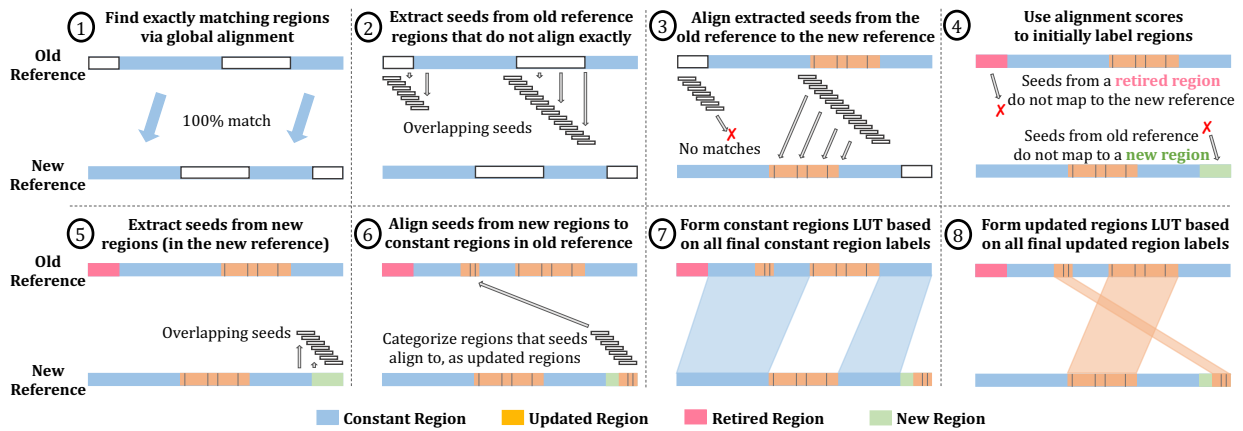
Old Reference

New Reference

1 Find exactly matching regions via global alignment

100% match

2 Extract seeds from old reference regions that do not align exactly

Overlapping seeds

3 Align extracted seeds from the old reference to the new reference

No matches

4 Use alignment scores to initially label regions

Seeds from a retired region do not map to the new reference

Seeds from old reference do not map to a new region

Old Reference

New Reference

5 Extract seeds from new regions (in the new reference)

Overlapping seeds

6 Align seeds from new regions to constant regions in old reference

Categorize regions that seeds align to, as updated regions

7 Form constant regions LUT based on all final constant region labels

8 Form updated regions LUT based on all final updated region labels

Constant Region Updated Region Retired Region New Region